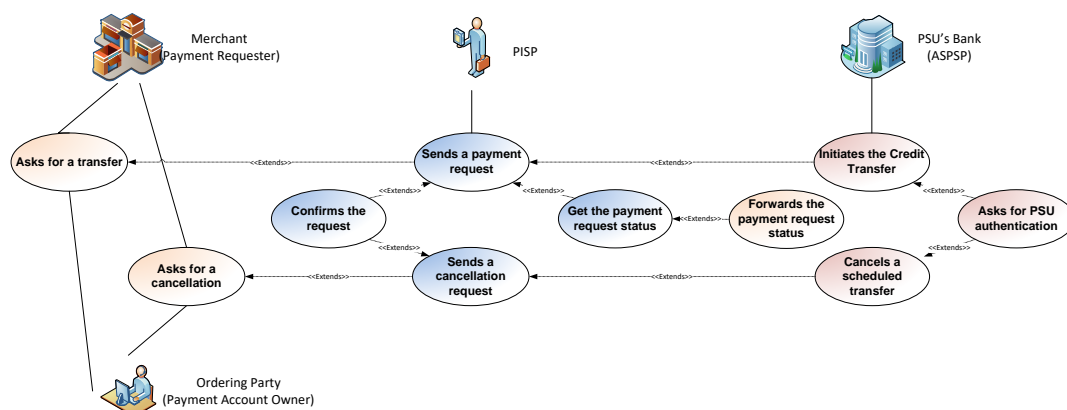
Merchant
(Payment Requester)

PISP

PSU's Bank
(ASPSP)

Asks for a transfer

<<Extends>>

Sends a payment request

<<Extends>>

Initiates the Credit Transfer

<<Extends>>

<<Extends>>

Confirms the request

Get the payment request status

<<Extends>>

Forwards the payment request status

Asks for PSU authentication

<<Extends>>

<<Extends>>

Asks for a cancellation

<<Extends>>

Sends a cancellation request

<<Extends>>

Cancels a scheduled transfer

Ordering Party
(Payment Account Owner)